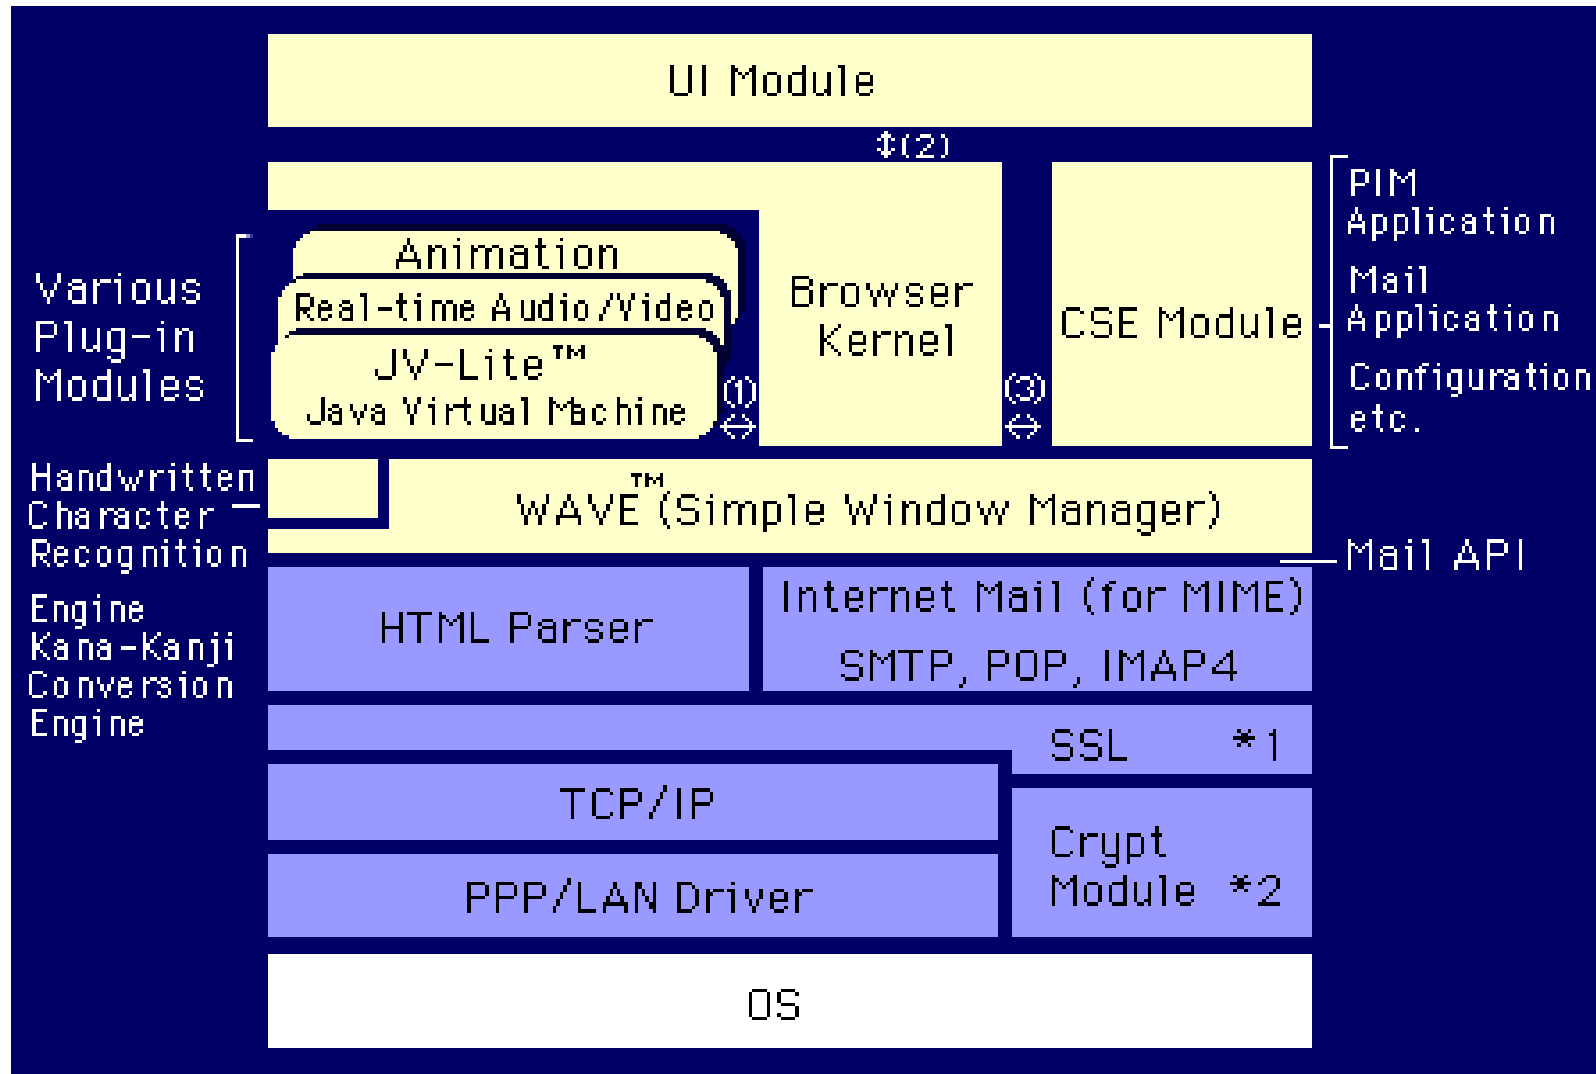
UI Module

⇕(2)

Various Plug-in Modules

Animation

Real-time Audio/Video

JV-Lite™ Java Virtual Machine

(1) ⇔

Browser Kernel

(3) ⇔

CSE Module

PIM Application

Mail Application

Configuration etc.

Handwritten Character Recognition Engine

Kana-Kanji Conversion Engine

WAVE™ (Simple Window Manager)

Mail API

HTML Parser

Internet Mail (for MIME)

SMTP, POP, IMAP4

SSL *1

TCP/IP

PPP/LAN Driver

Crypt Module *2

OS